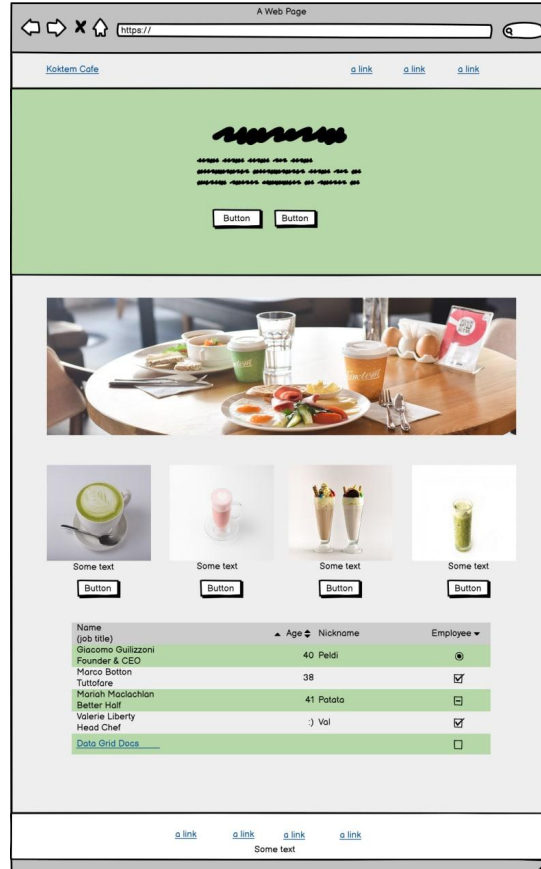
A Web Page

https://

Koktem Cafe

a link a link a link

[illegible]

Button Button

Some text Some text Some text Some text

Button Button Button Button

| Name (job title) | Age | Nickname | Employee |
|---|---|---|---|
| Giacomo Guilizzoni Founder & CEO | 40 | Peldi | |
| Marco Botton Tuttofare | 38 | | |
| Mariah Maclachlan Better Half | 41 | Patata | |
| Valerie Liberty Head Chef | :) | Val | |
| Data Grid Docs | | | |

a link a link a link a link
Some text